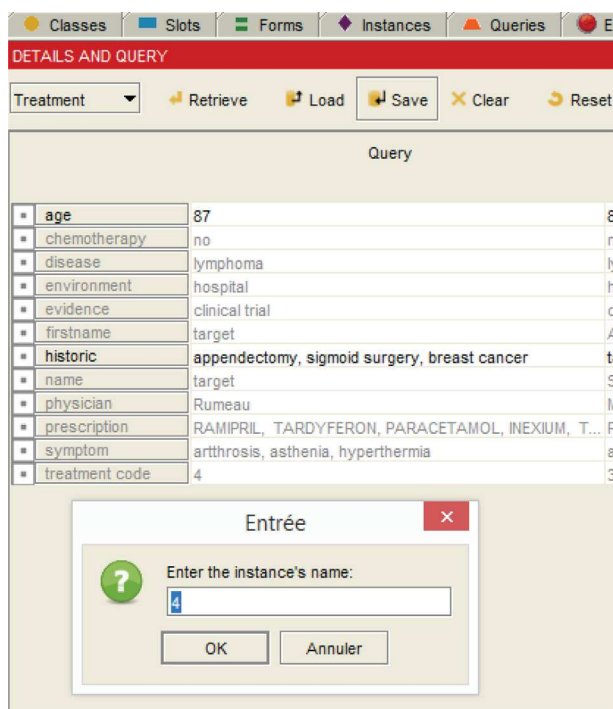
Classes | Slots | Forms | Instances | Queries | E

DETAILS AND QUERY

Treatment
Retrieve
Load
Save
Clear
Reset

Query

| | | |
|---|---|---|
| ▪ | age | 87 |
| ▪ | chemotherapy | no |
| ▪ | disease | lymphoma |
| ▪ | environment | hospital |
| ▪ | evidence | clinical trial |
| ▪ | firstname | target |
| ▪ | historic | appendectomy, sigmoid surgery, breast cancer |
| ▪ | name | target |
| ▪ | physician | Rumeau |
| ▪ | prescription | RAMIPRIL, TARDYFERON, PARACETAMOL, INEXIUM, T... |
| ▪ | symptom | artthrosis, asthenia, hyperthermia |
| ▪ | treatment code | 4 |

Entrée

Enter the instance's name:

4

OK
Annuler